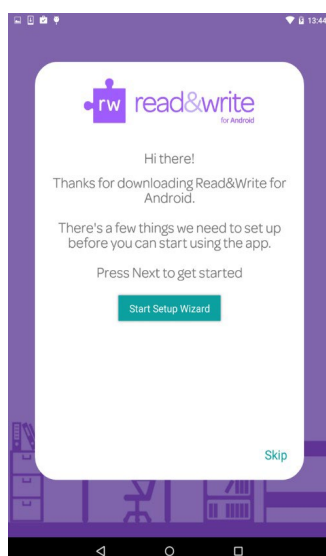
13:44

rw read&write for Android

Hi there!

Thanks for downloading Read&Write for Android.

There's a few things we need to set up before you can start using the app.

Press Next to get started

Start Setup Wizard

Skip